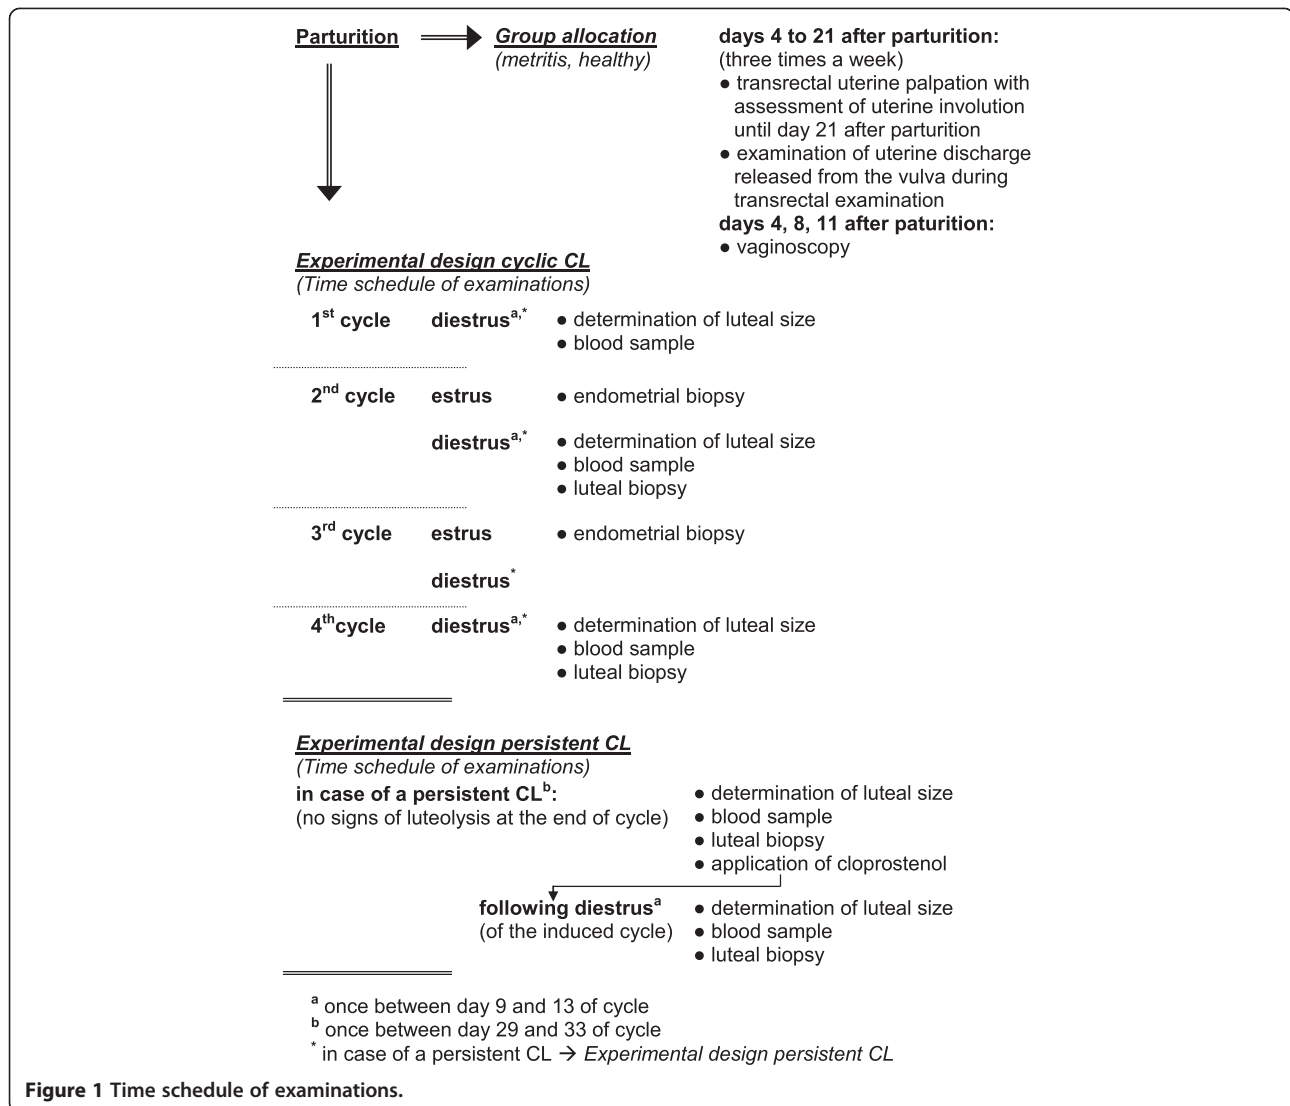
Parturition

Group allocation
(metritis, healthy)

days 4 to 21 after parturition:
(three times a week)
● transrectal uterine palpation with assessment of uterine involution until day 21 after parturition
● examination of uterine discharge released from the vulva during transrectal examination
days 4, 8, 11 after paturition:
● vaginoscopy

Experimental design cyclic CL
(Time schedule of examinations)

1$^{st}$ cycle diestrus$^{a,*}$
● determination of luteal size
● blood sample

2$^{nd}$ cycle estrus
● endometrial biopsy

diestrus$^{a,*}$
● determination of luteal size
● blood sample
● luteal biopsy

3$^{rd}$ cycle estrus
● endometrial biopsy

diestrus$^{*}$

4$^{th}$cycle diestrus$^{a,*}$
● determination of luteal size
● blood sample
● luteal biopsy

Experimental design persistent CL
(Time schedule of examinations)
in case of a persistent CL$^{b}$:
(no signs of luteolysis at the end of cycle)
● determination of luteal size
● blood sample
● luteal biopsy
● application of cloprostenol

following diestrus$^{a}$
(of the induced cycle)
● determination of luteal size
● blood sample
● luteal biopsy

$^{a}$ once between day 9 and 13 of cycle
$^{b}$ once between day 29 and 33 of cycle
$^{*}$ in case of a persistent CL → Experimental design persistent CL

Figure 1 Time schedule of examinations.